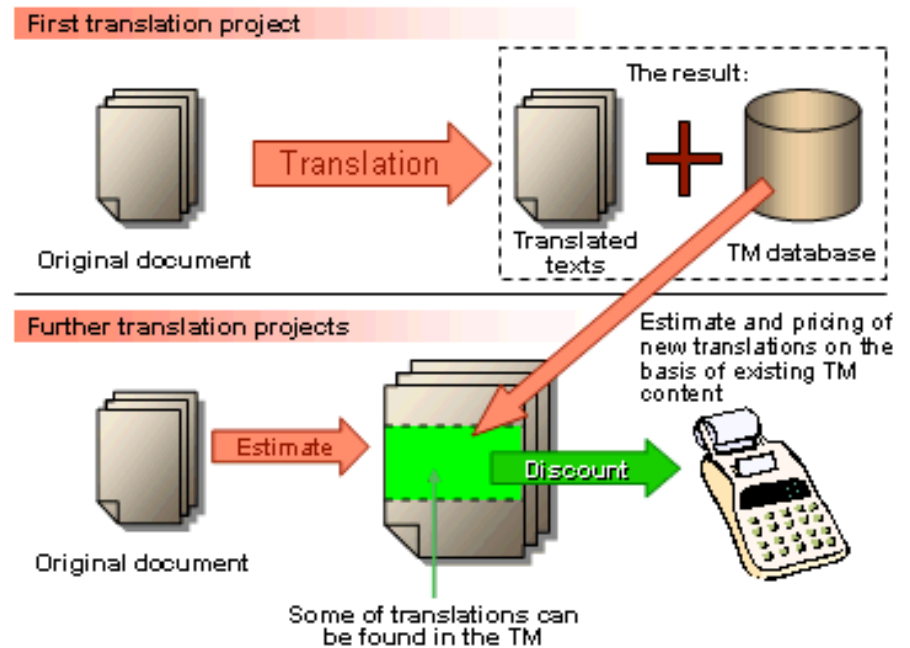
First translation project

Original document

Translation

The result:

Translated texts

TM database

Further translation projects

Estimate and pricing of new translations on the basis of existing TM content

Original document

Estimate

Discount

Some of translations can be found in the TM